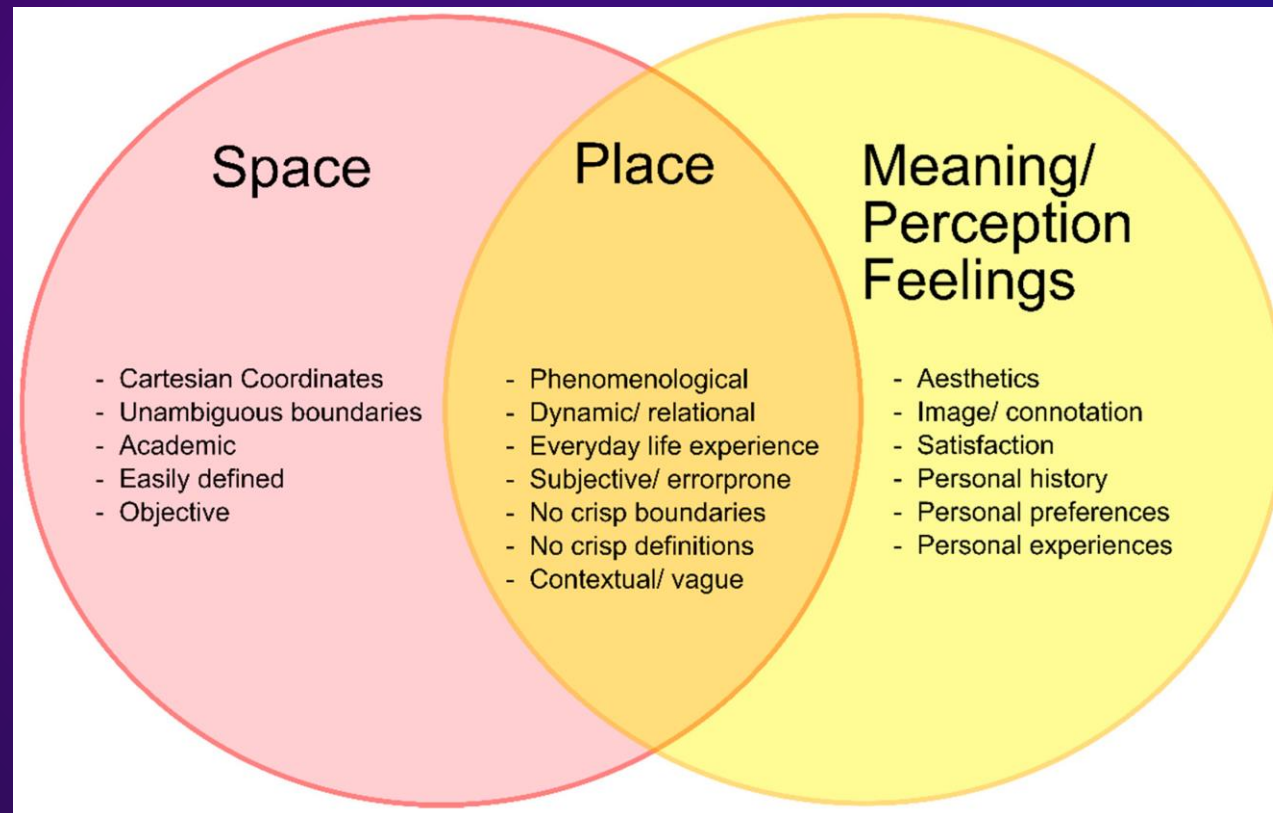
Space

- Cartesian Coordinates
- Unambiguous boundaries
- Academic
- Easily defined
- Objective

Place

- Phenomenological
- Dynamic/ relational
- Everyday life experience
- Subjective/ errorprone
- No crisp boundaries
- No crisp definitions
- Contextual/ vague

Meaning/ Perception Feelings

- Aesthetics
- Image/ connotation
- Satisfaction
- Personal history
- Personal preferences
- Personal experiences